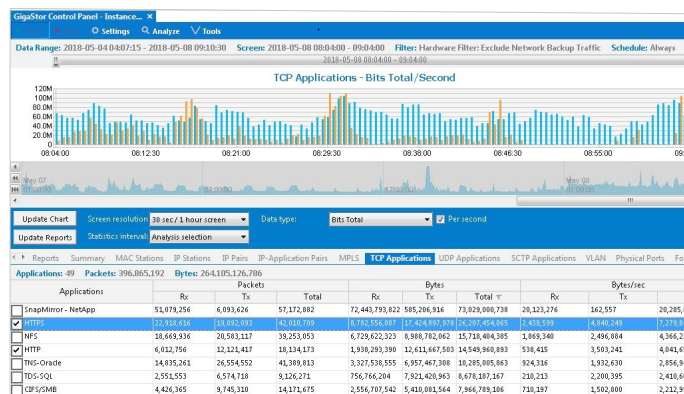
GigaStor Control Panel - Instance... ✕

Settings Analyze Tools

Data Range: 2018-05-04 04:07:15 - 2018-05-08 09:10:30 Screen: 2018-05-08 08:04:00 - 09:04:00 Filter: Hardware Filter: Exclude Network Backup Traffic Schedule: Always

2018-05-08 08:04:00 - 09:04:00

TCP Applications - Bits Total/Second

120M
100M
80M
60M
40M
20M
0M

08:04:00 08:12:30 08:21:00 08:29:30 08:38:00 08:46:30 08:55:00 09:0

May 07 May 08

Update Chart Screen resolution 30 sec / 1 hour screen Data type: Bits Total Per second

Update Reports Statistics interval: Analysis selection

Reports Summary MAC Stations IP Stations IP Pairs IP-Application Pairs MPLS TCP Applications UDP Applications SCTP Applications VLAN Physical Ports Fo

Applications: 49 Packets: 396,865,192 Bytes: 264,105,126,786

| Applications | Packets Rx | Packets Tx | Packets Total | Bytes Rx | Bytes Tx | Bytes Total | Bytes/sec Rx | Bytes/sec Tx | |
|---|---|---|---|---|---|---|---|---|---|
| SnapMirror - NetApp | 51,079,256 | 6,093,626 | 57,172,882 | 72,443,793,822 | 585,206,916 | 73,029,000,738 | 20,123,276 | 162,557 | 20,285, |
| HTTPS | 22,918,616 | 19,092,093 | 42,010,709 | 8,782,556,087 | 17,424,897,978 | 26,207,454,065 | 2,439,599 | 4,840,249 | 7,279, |
| NFS | 18,669,936 | 20,583,117 | 39,253,053 | 6,729,622,323 | 8,988,782,067 | 15,718,404,385 | 1,869,340 | 2,496,884 | 4,366, |
| HTTP | 6,012,756 | 12,121,417 | 18,134,173 | 1,938,293,390 | 12,611,667,503 | 14,549,960,893 | 538,415 | 3,503,241 | 4,041, |
| TNS-Oracle | 14,835,261 | 26,554,552 | 41,389,813 | 3,327,538,555 | 6,957,467,308 | 10,285,005,863 | 924,316 | 1,932,630 | 2,856, |
| TDS-SQL | 2,551,553 | 6,574,718 | 9,126,271 | 756,766,204 | 7,921,420,963 | 8,678,187,167 | 210,213 | 2,200,395 | 2,410, |
| CIFS/SMB | 4,426,365 | 9,745,310 | 14,171,675 | 2,556,707,542 | 5,410,081,564 | 7,966,789,106 | 710,197 | 1,502,800 | 2,212, |